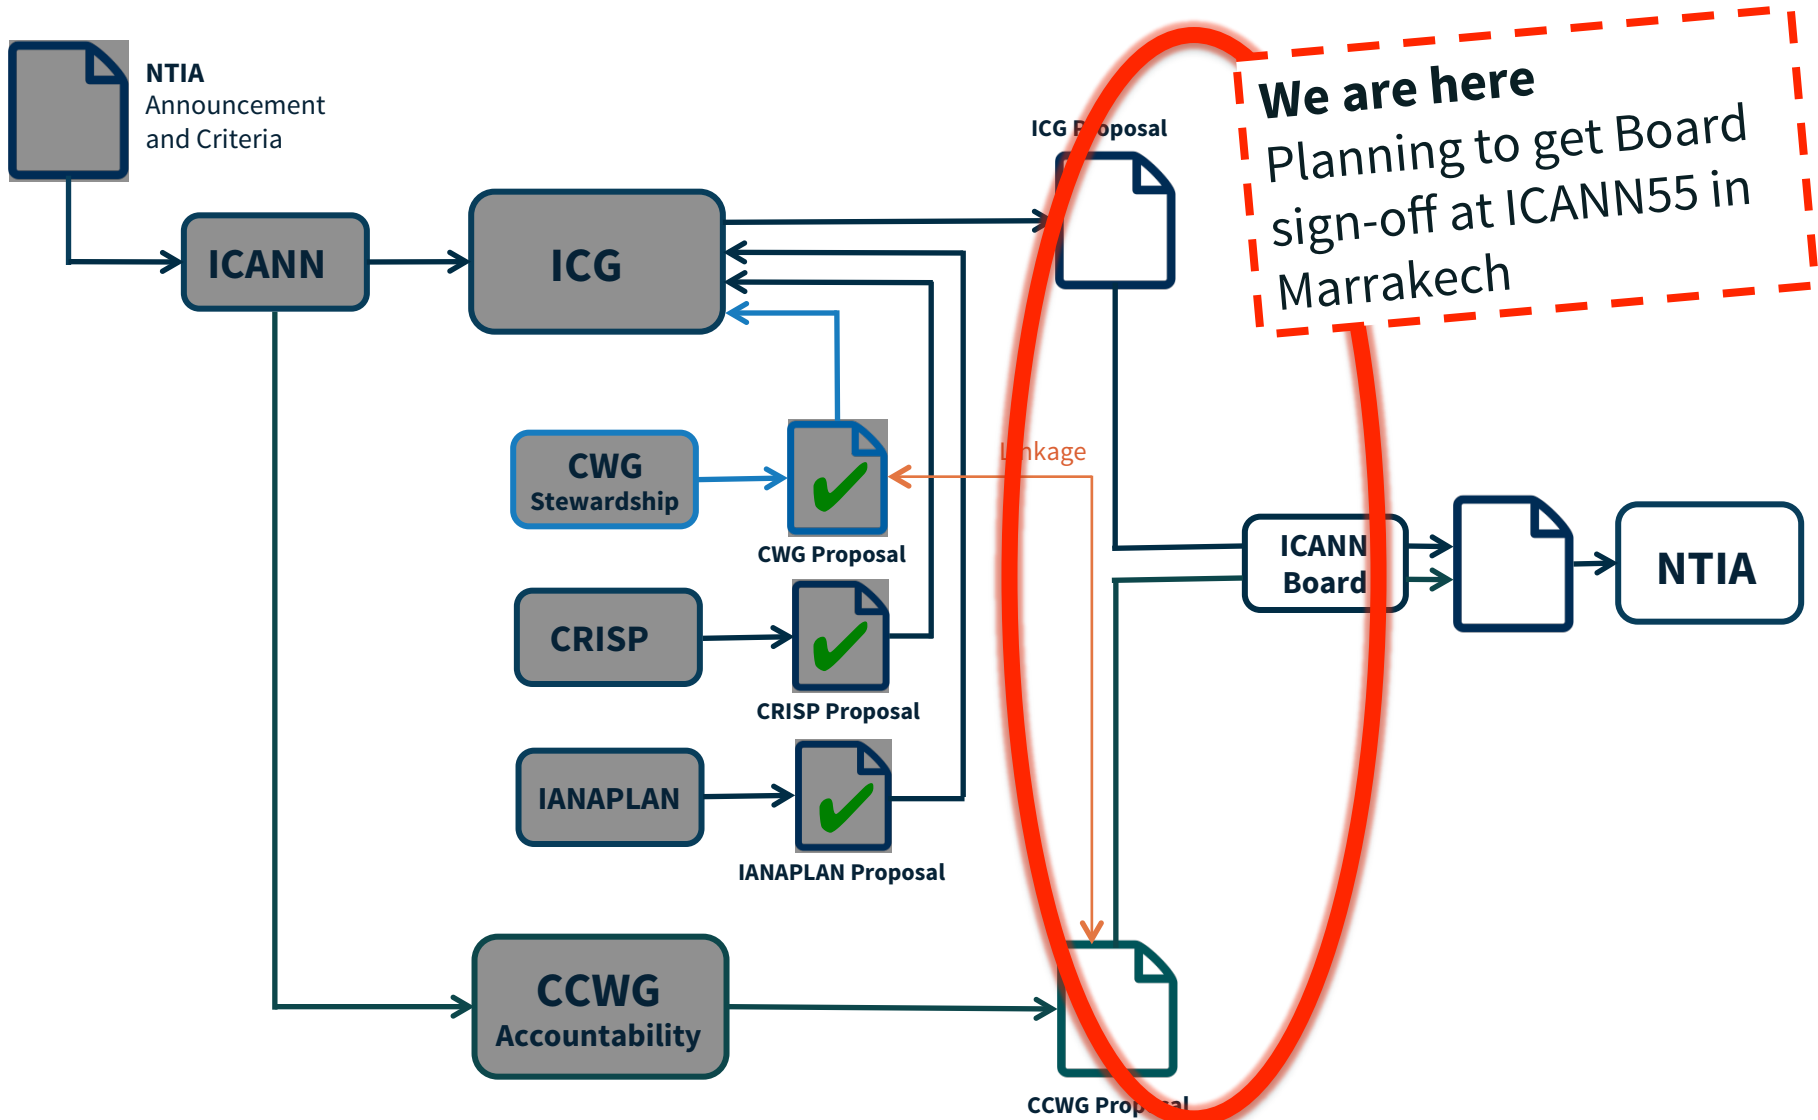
NTIA
Announcement and Criteria

ICANN

ICG

ICG P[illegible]oposal

We are here
Planning to get Board sign-off at ICANN55 in Marrakech

CWG Stewardship

CWG Proposal

L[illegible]nkage

CRISP

CRISP Proposal

IANAPLAN

IANAPLAN Proposal

ICANN Board

NTIA

CCWG Accountability

CCWG Prop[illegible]al